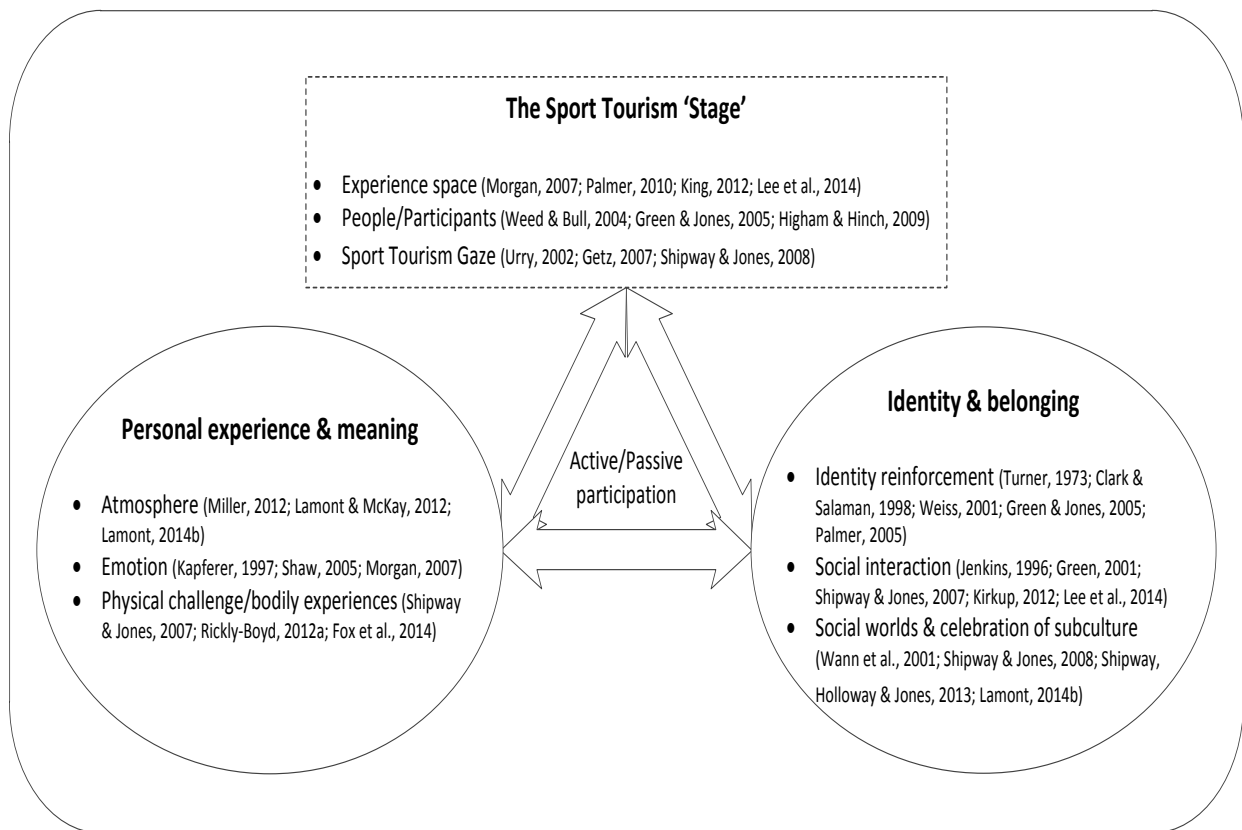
The Sport Tourism 'Stage'

- Experience space (Morgan, 2007; Palmer, 2010; King, 2012; Lee et al., 2014)
- People/Participants (Weed & Bull, 2004; Green & Jones, 2005; Higham & Hinch, 2009)
- Sport Tourism Gaze (Urry, 2002; Getz, 2007; Shipway & Jones, 2008)

Personal experience & meaning

- Atmosphere (Miller, 2012; Lamont & McKay, 2012; Lamont, 2014b)
- Emotion (Kapferer, 1997; Shaw, 2005; Morgan, 2007)
- Physical challenge/bodily experiences (Shipway & Jones, 2007; Rickly-Boyd, 2012a; Fox et al., 2014)

Active/Passive participation

Identity & belonging

- Identity reinforcement (Turner, 1973; Clark & Salaman, 1998; Weiss, 2001; Green & Jones, 2005; Palmer, 2005)
- Social interaction (Jenkins, 1996; Green, 2001; Shipway & Jones, 2007; Kirkup, 2012; Lee et al., 2014)
- Social worlds & celebration of subculture (Wann et al., 2001; Shipway & Jones, 2008; Shipway, Holloway & Jones, 2013; Lamont, 2014b)